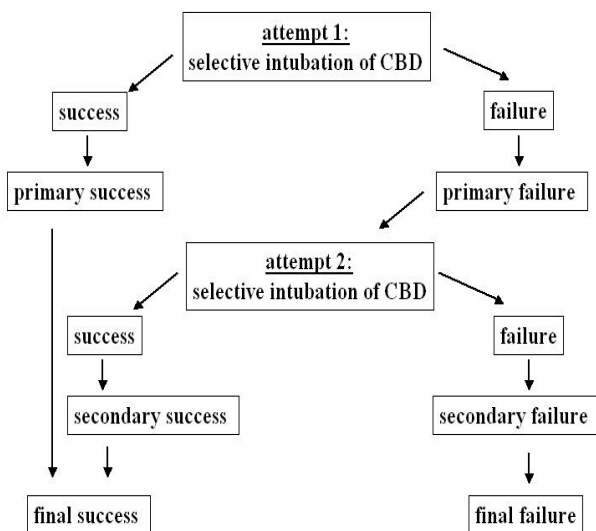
attempt 1:
selective intubation of CBD

success

failure

primary success

primary failure

attempt 2:
selective intubation of CBD

success

failure

secondary success

secondary failure

final success

final failure